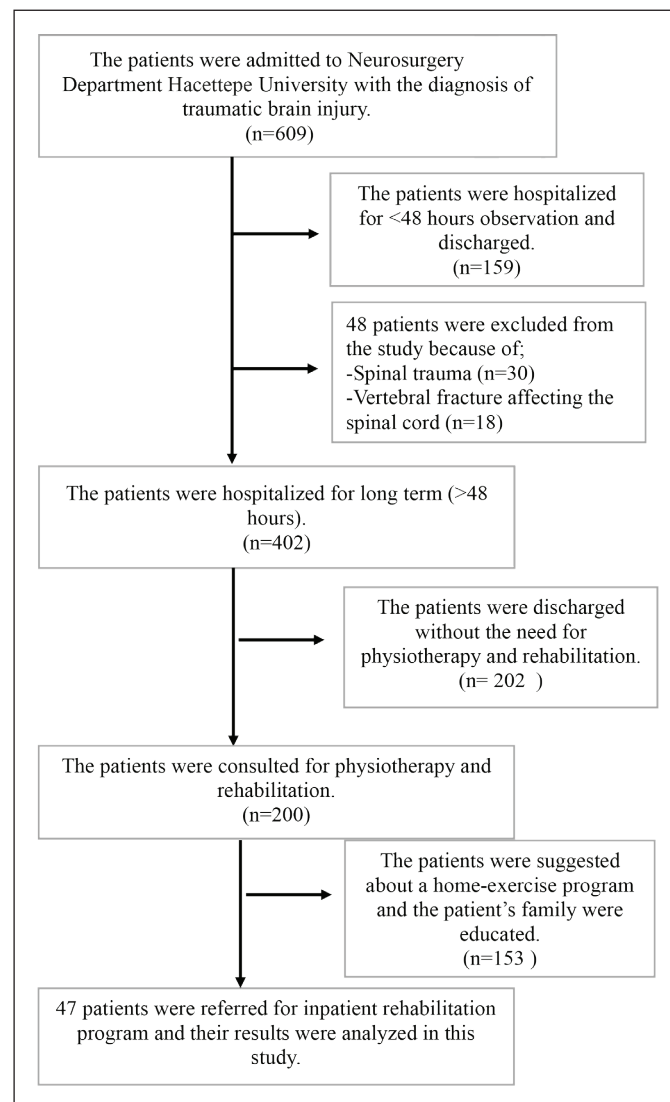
The patients were admitted to Neurosurgery Department Hacettepe University with the diagnosis of traumatic brain injury.
(n=609)

The patients were hospitalized for <48 hours observation and discharged.
(n=159)

48 patients were excluded from the study because of;
-Spinal trauma (n=30)
-Vertebral fracture affecting the spinal cord (n=18)

The patients were hospitalized for long term (>48 hours).
(n=402)

The patients were discharged without the need for physiotherapy and rehabilitation.
(n= 202 )

The patients were consulted for physiotherapy and rehabilitation.
(n=200)

The patients were suggested about a home-exercise program and the patient's family were educated.
(n=153 )

47 patients were referred for inpatient rehabilitation program and their results were analyzed in this study.